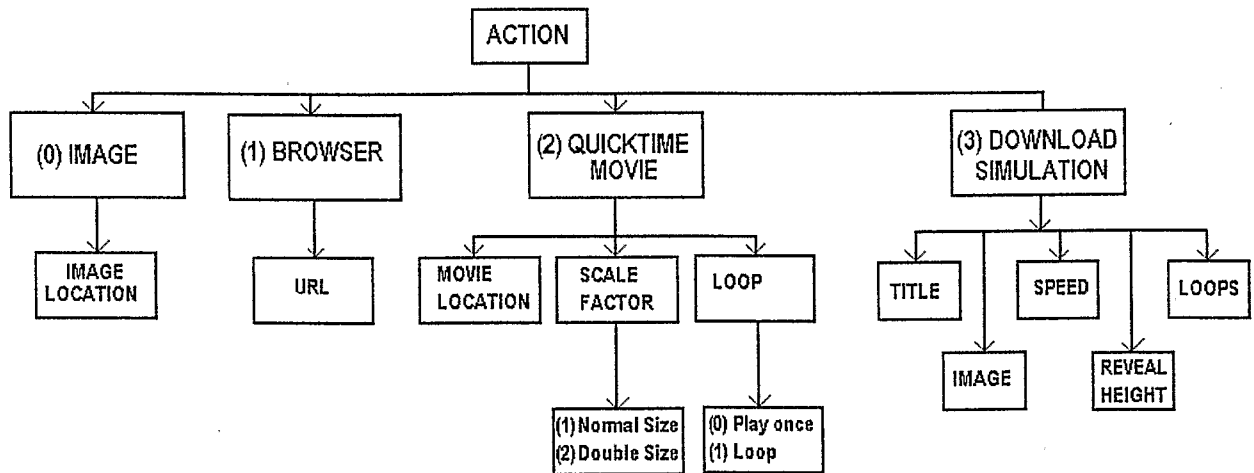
ACTION

(0) IMAGE

IMAGE LOCATION

(1) BROWSER

URL

(2) QUICKTIME MOVIE

MOVIE LOCATION

SCALE FACTOR

(1) Normal Size
(2) Double Size

LOOP

(0) Play once
(1) Loop

(3) DOWNLOAD SIMULATION

TITLE

IMAGE

SPEED

REVEAL HEIGHT

LOOPS